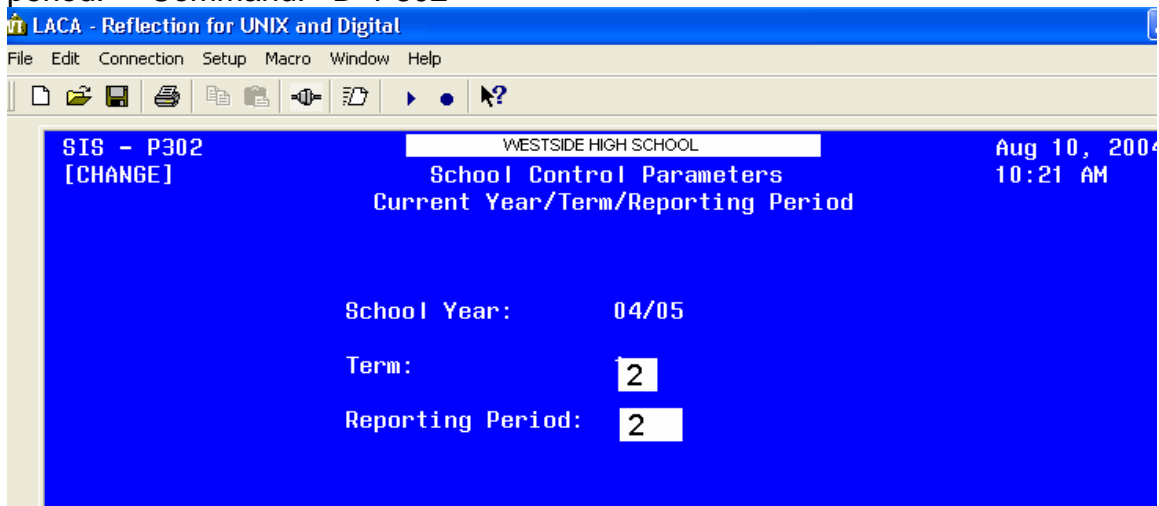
LACA - Reflection for UNIX and Digital

File Edit Connection Setup Macro Window Help

SIS - P302
[CHANGE]

WESTSIDE HIGH SCHOOL

School Control Parameters
Current Year/Term/Reporting Period

Aug 10, 200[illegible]
10:21 AM

School Year: 04/05

Term: 2

Reporting Period: 2